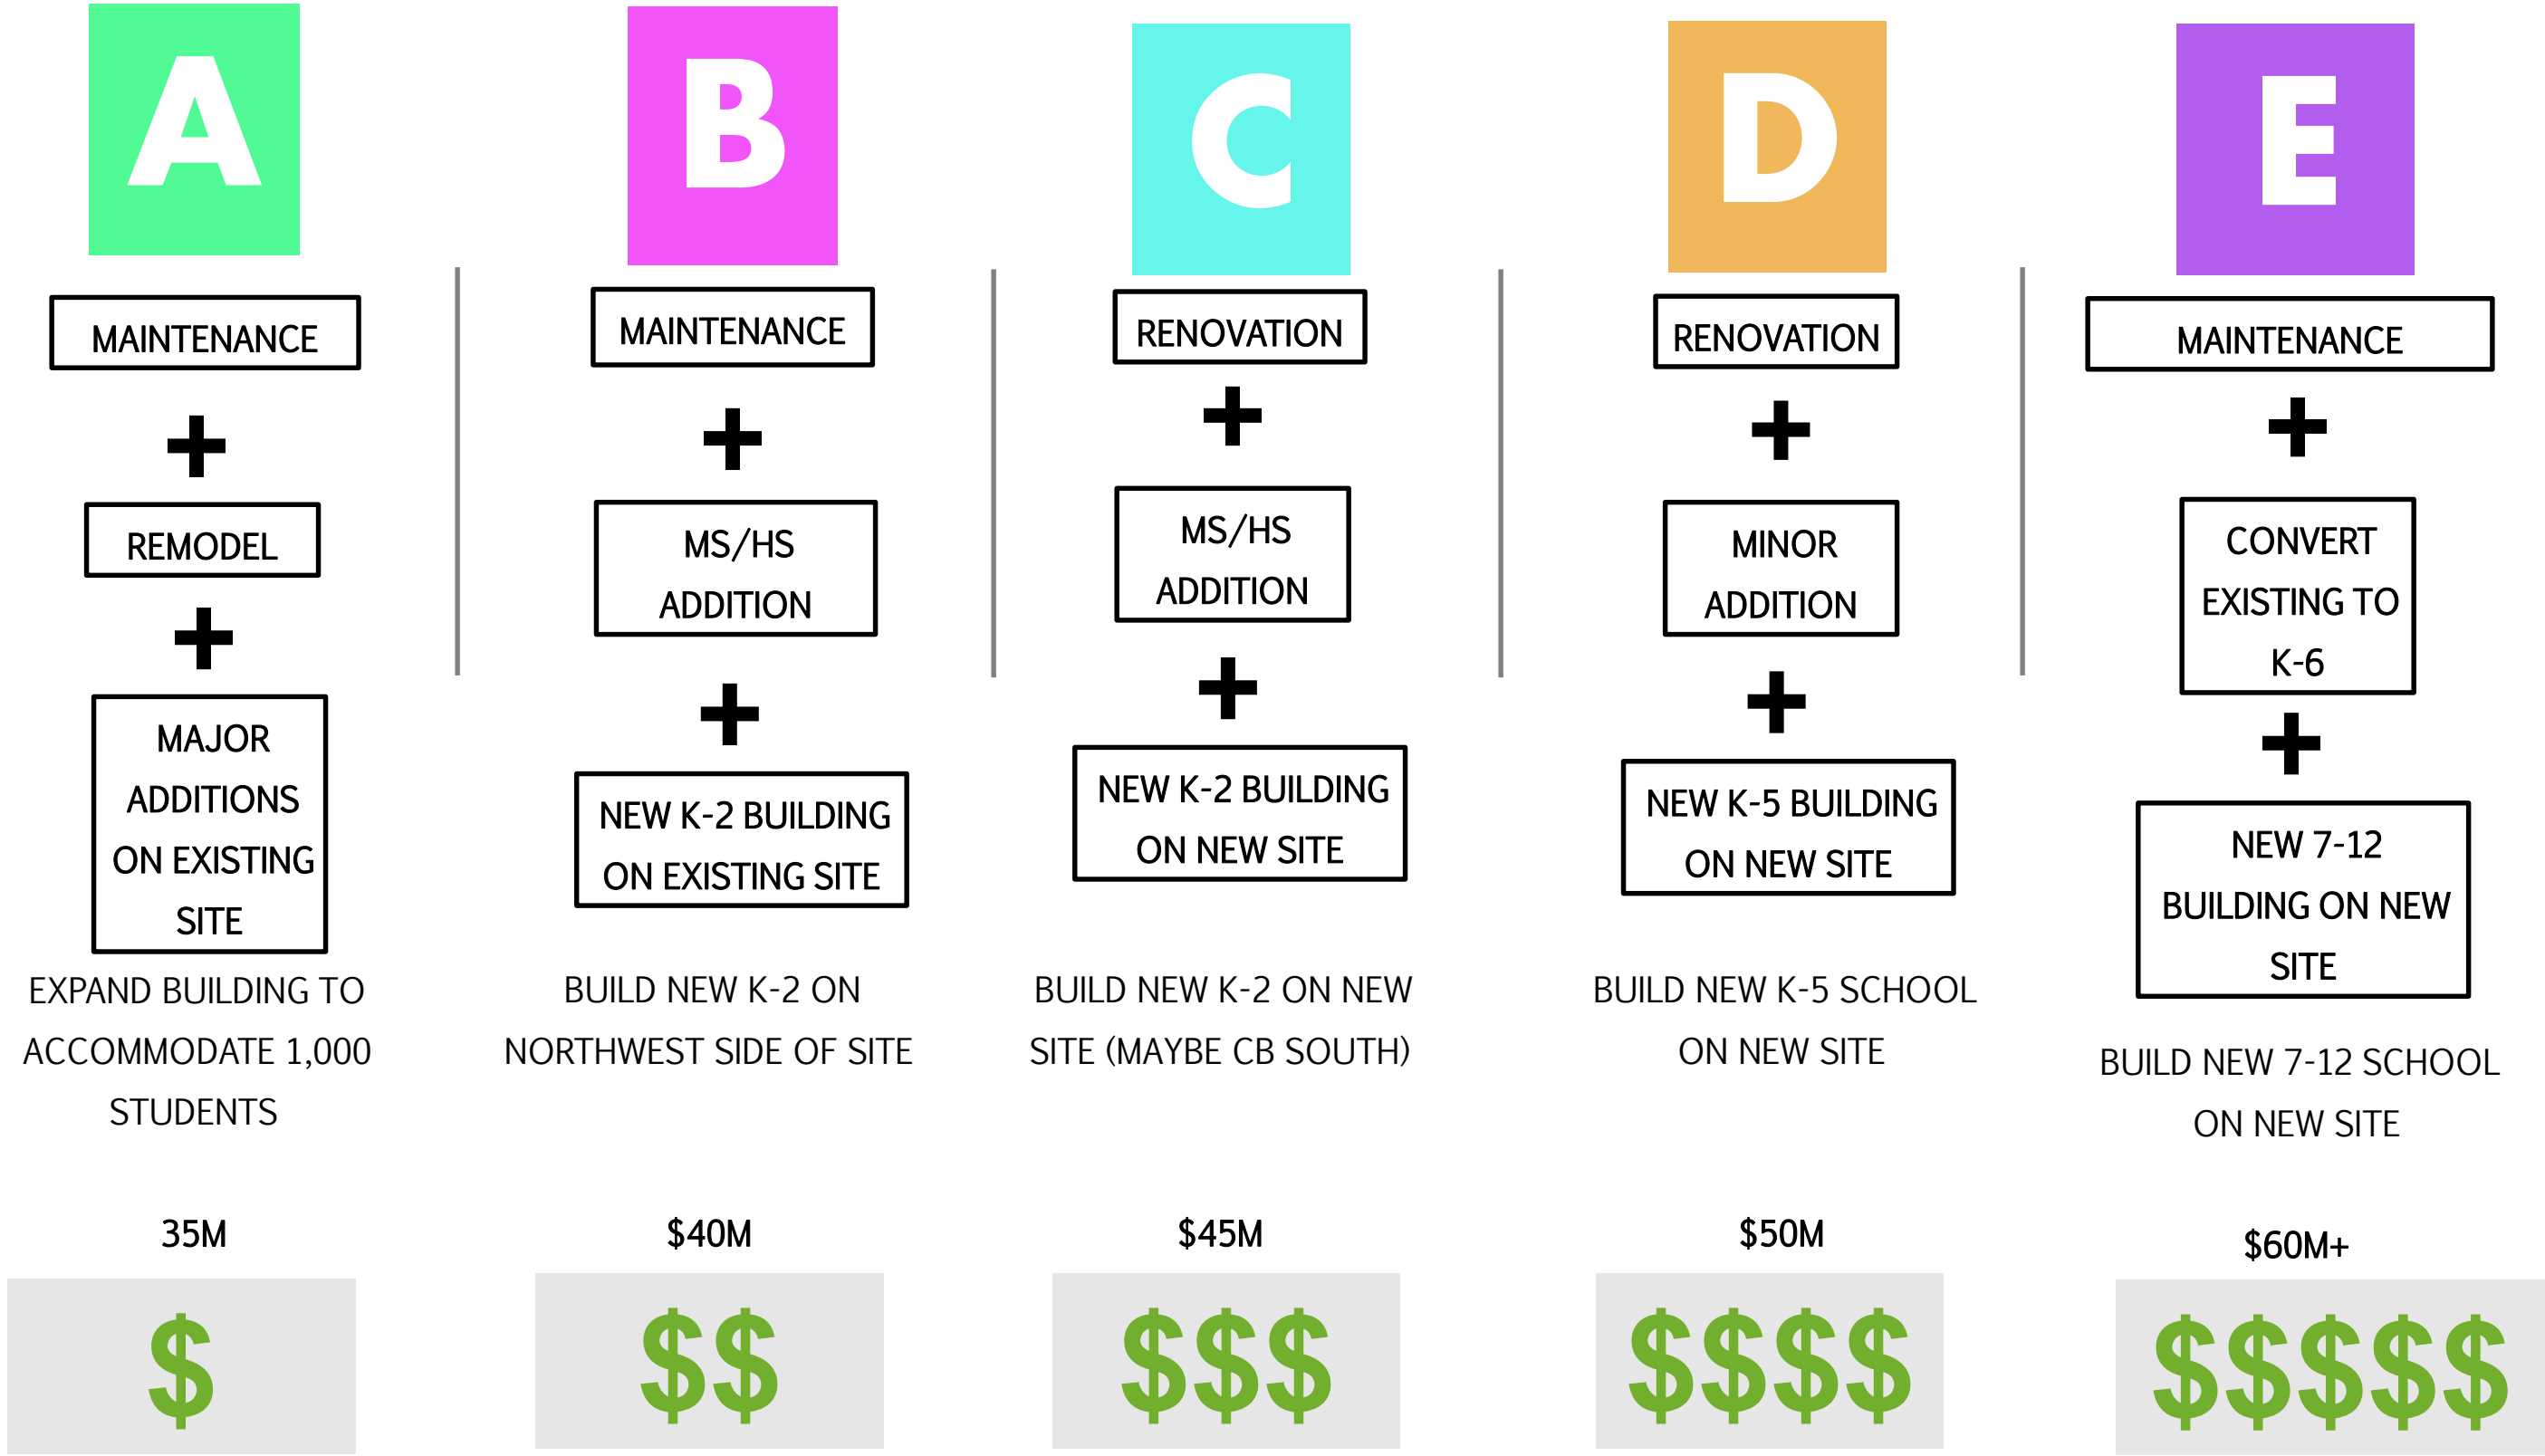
A

MAINTENANCE

+

REMODEL

+

MAJOR ADDITIONS ON EXISTING SITE

EXPAND BUILDING TO ACCOMMODATE 1,000 STUDENTS

35M

$

B

MAINTENANCE

+

MS/HS ADDITION

+

NEW K-2 BUILDING ON EXISTING SITE

BUILD NEW K-2 ON NORTHWEST SIDE OF SITE

$40M

$$

C

RENOVATION

+

MS/HS ADDITION

+

NEW K-2 BUILDING ON NEW SITE

BUILD NEW K-2 ON NEW SITE (MAYBE CB SOUTH)

$45M

$$$

D

RENOVATION

+

MINOR ADDITION

+

NEW K-5 BUILDING ON NEW SITE

BUILD NEW K-5 SCHOOL ON NEW SITE

$50M

$$$$

E

MAINTENANCE

+

CONVERT EXISTING TO K-6

+

NEW 7-12 BUILDING ON NEW SITE

BUILD NEW 7-12 SCHOOL ON NEW SITE

$60M+

$$$$$